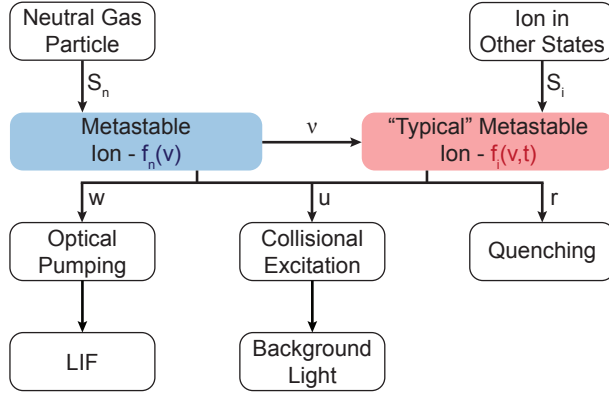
Neutral Gas Particle

Ion in Other States

$S_n$

$S_i$

Metastable Ion - $f_n(v)$

$\nu$

"Typical" Metastable Ion - $f_i(v,t)$

w

u

r

Optical Pumping

Collisional Excitation

Quenching

LIF

Background Light